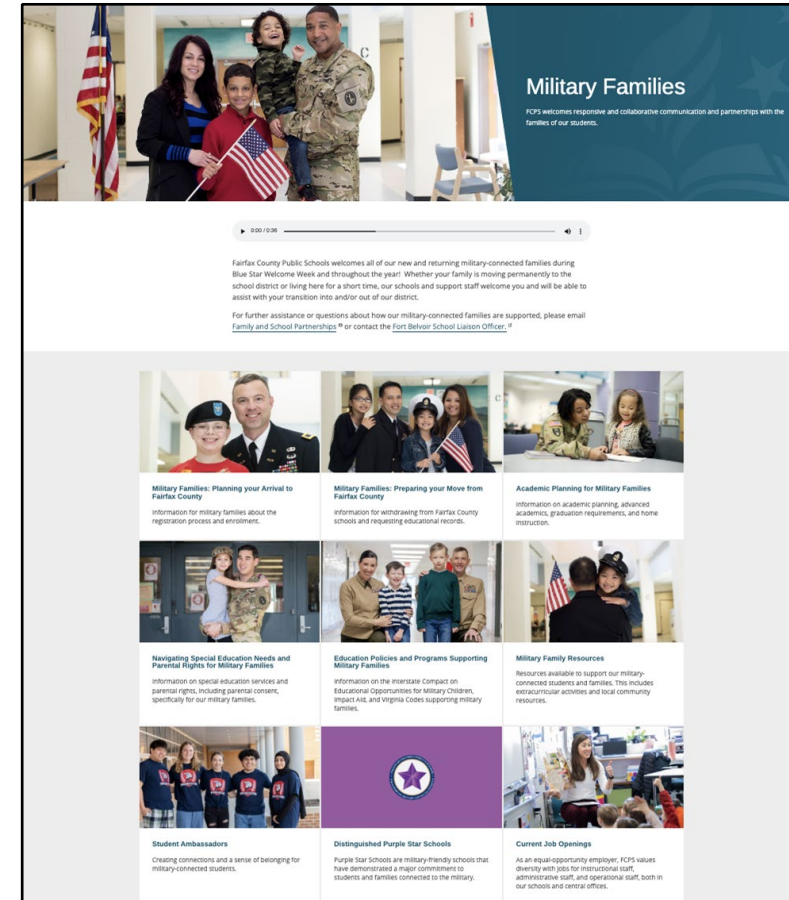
Military Families

FCPS welcomes responsive and collaborative communication and partnerships with the families of our students.

0:00 / 0:36

Fairfax County Public Schools welcomes all of our new and returning military-connected families during Blue Star Welcome Week and throughout the year! Whether your family is moving permanently to the school district or living here for a short time, our schools and support staff welcome you and will be able to assist with your transition into and/or out of our district.

For further assistance or questions about how our military-connected families are supported, please email Family and School Partnerships or contact the Fort Belvoir School Liaison Officer.

Military Families: Planning your Arrival to Fairfax County

Information for military families about the registration process and enrollment.

Military Families: Preparing your Move from Fairfax County

Information for withdrawing from Fairfax County schools and requesting educational records.

Academic Planning for Military Families

Information on academic planning, advanced academics, graduation requirements, and home instruction.

Navigating Special Education Needs and Parental Rights for Military Families

Information on special education services and parental rights, including parental consent, specifically for our military families.

Education Policies and Programs Supporting Military Families

Information on the Interstate Compact on Educational Opportunities for Military Children, Impact Aid, and Virginia Codes supporting military families.

Military Family Resources

Resources available to support our military-connected students and families. This includes extracurricular activities and local community resources.

Student Ambassadors

Creating connections and a sense of belonging for military-connected students.

Distinguished Purple Star Schools

Purple Star Schools are military-friendly schools that have demonstrated a major commitment to students and families connected to the military.

Current Job Openings

As an equal-opportunity employer, FCPS values diversity with jobs for instructional staff, administrative staff, and operational staff, both in our schools and central offices.